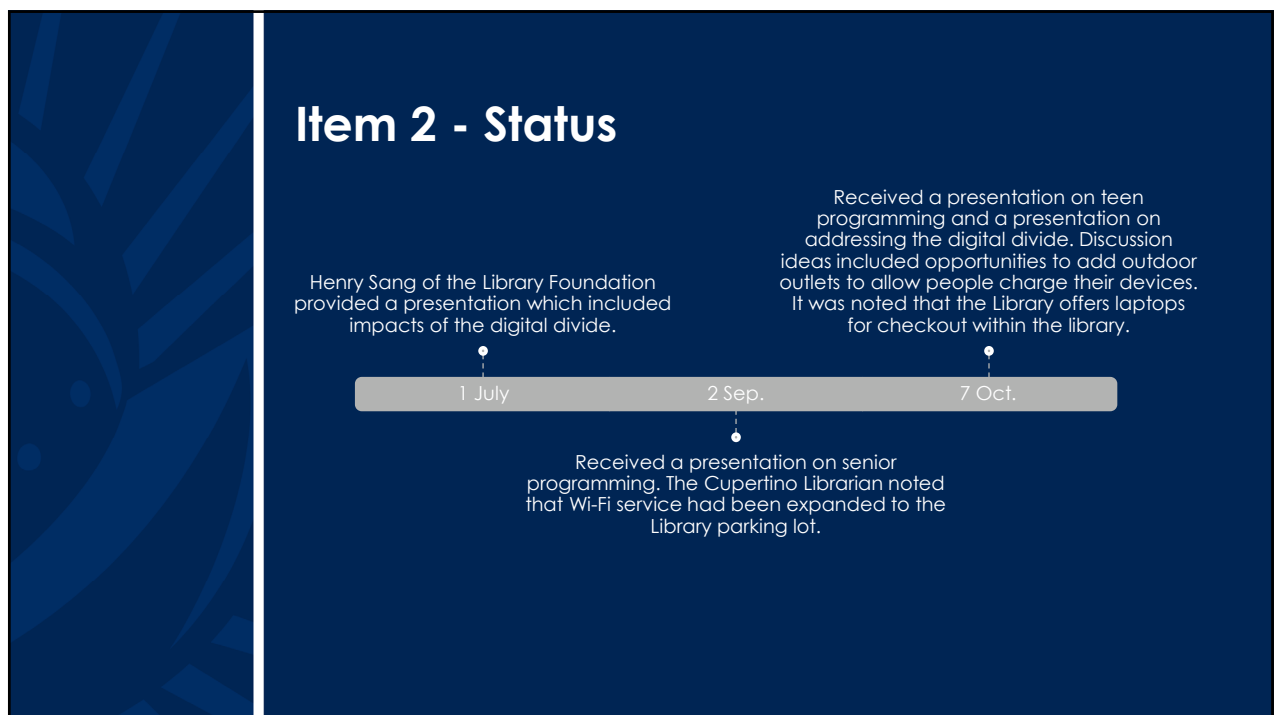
Item 2 - Status

Henry Sang of the Library Foundation provided a presentation which included impacts of the digital divide.

Received a presentation on teen programming and a presentation on addressing the digital divide. Discussion ideas included opportunities to add outdoor outlets to allow people charge their devices. It was noted that the Library offers laptops for checkout within the library.

1 July

2 Sep.

7 Oct.

Received a presentation on senior programming. The Cupertino Librarian noted that Wi-Fi service had been expanded to the Library parking lot.